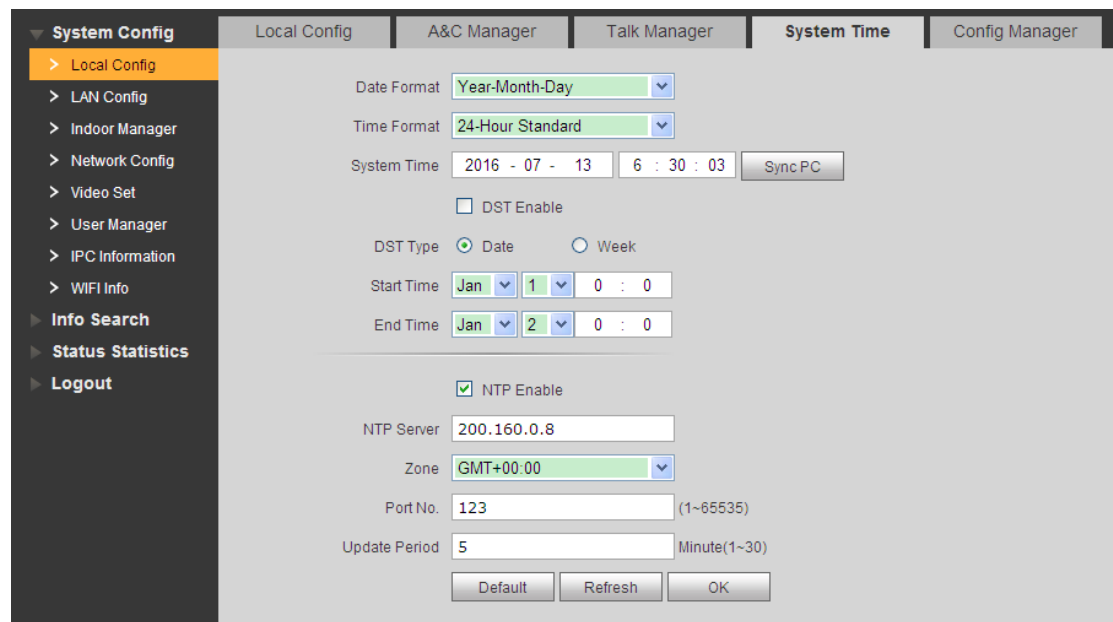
System Config
> Local Config
> LAN Config
> Indoor Manager
> Network Config
> Video Set
> User Manager
> IPC Information
> WIFI Info
Info Search
Status Statistics
Logout

Local Config | A&C Manager | Talk Manager | System Time | Config Manager

Date Format Year-Month-Day
Time Format 24-Hour Standard
System Time 2016 - 07 - 13 6 : 30 : 03 Sync PC
DST Enable
DST Type Date Week
Start Time Jan 1 0 : 0
End Time Jan 2 0 : 0
NTP Enable
NTP Server 200.160.0.8
Zone GMT+00:00
Port No. 123 (1~65535)
Update Period 5 Minute(1~30)
Default Refresh OK